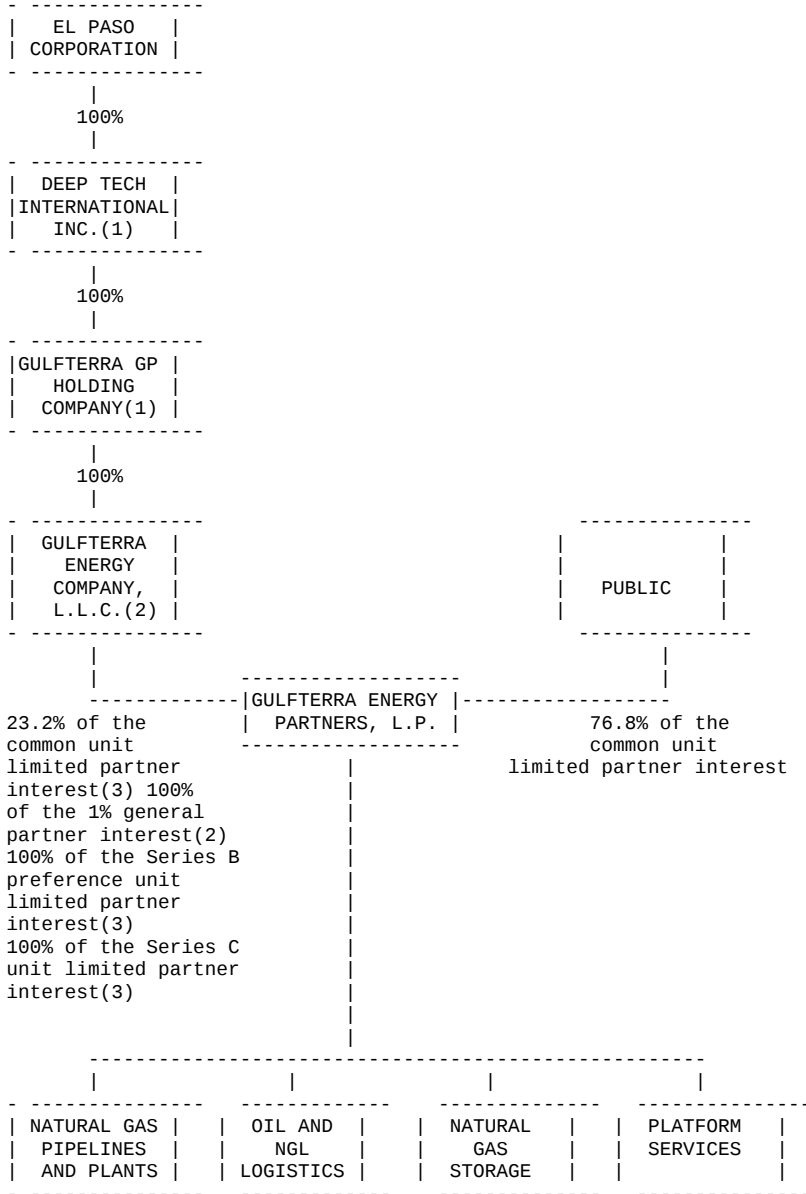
EL PASO CORPORATION

100%

DEEP TECH INTERNATIONAL INC.(1)

100%

GULFTERRA GP HOLDING COMPANY(1)

100%

GULFTERRA ENERGY COMPANY, L.L.C.(2)

PUBLIC

GULFTERRA ENERGY PARTNERS, L.P.

23.2% of the common unit limited partner interest(3) 100% of the 1% general partner interest(2) 100% of the Series B preference unit limited partner interest(3) 100% of the Series C unit limited partner interest(3)

76.8% of the common unit limited partner interest

NATURAL GAS PIPELINES AND PLANTS

OIL AND NGL LOGISTICS

NATURAL GAS STORAGE

PLATFORM SERVICES